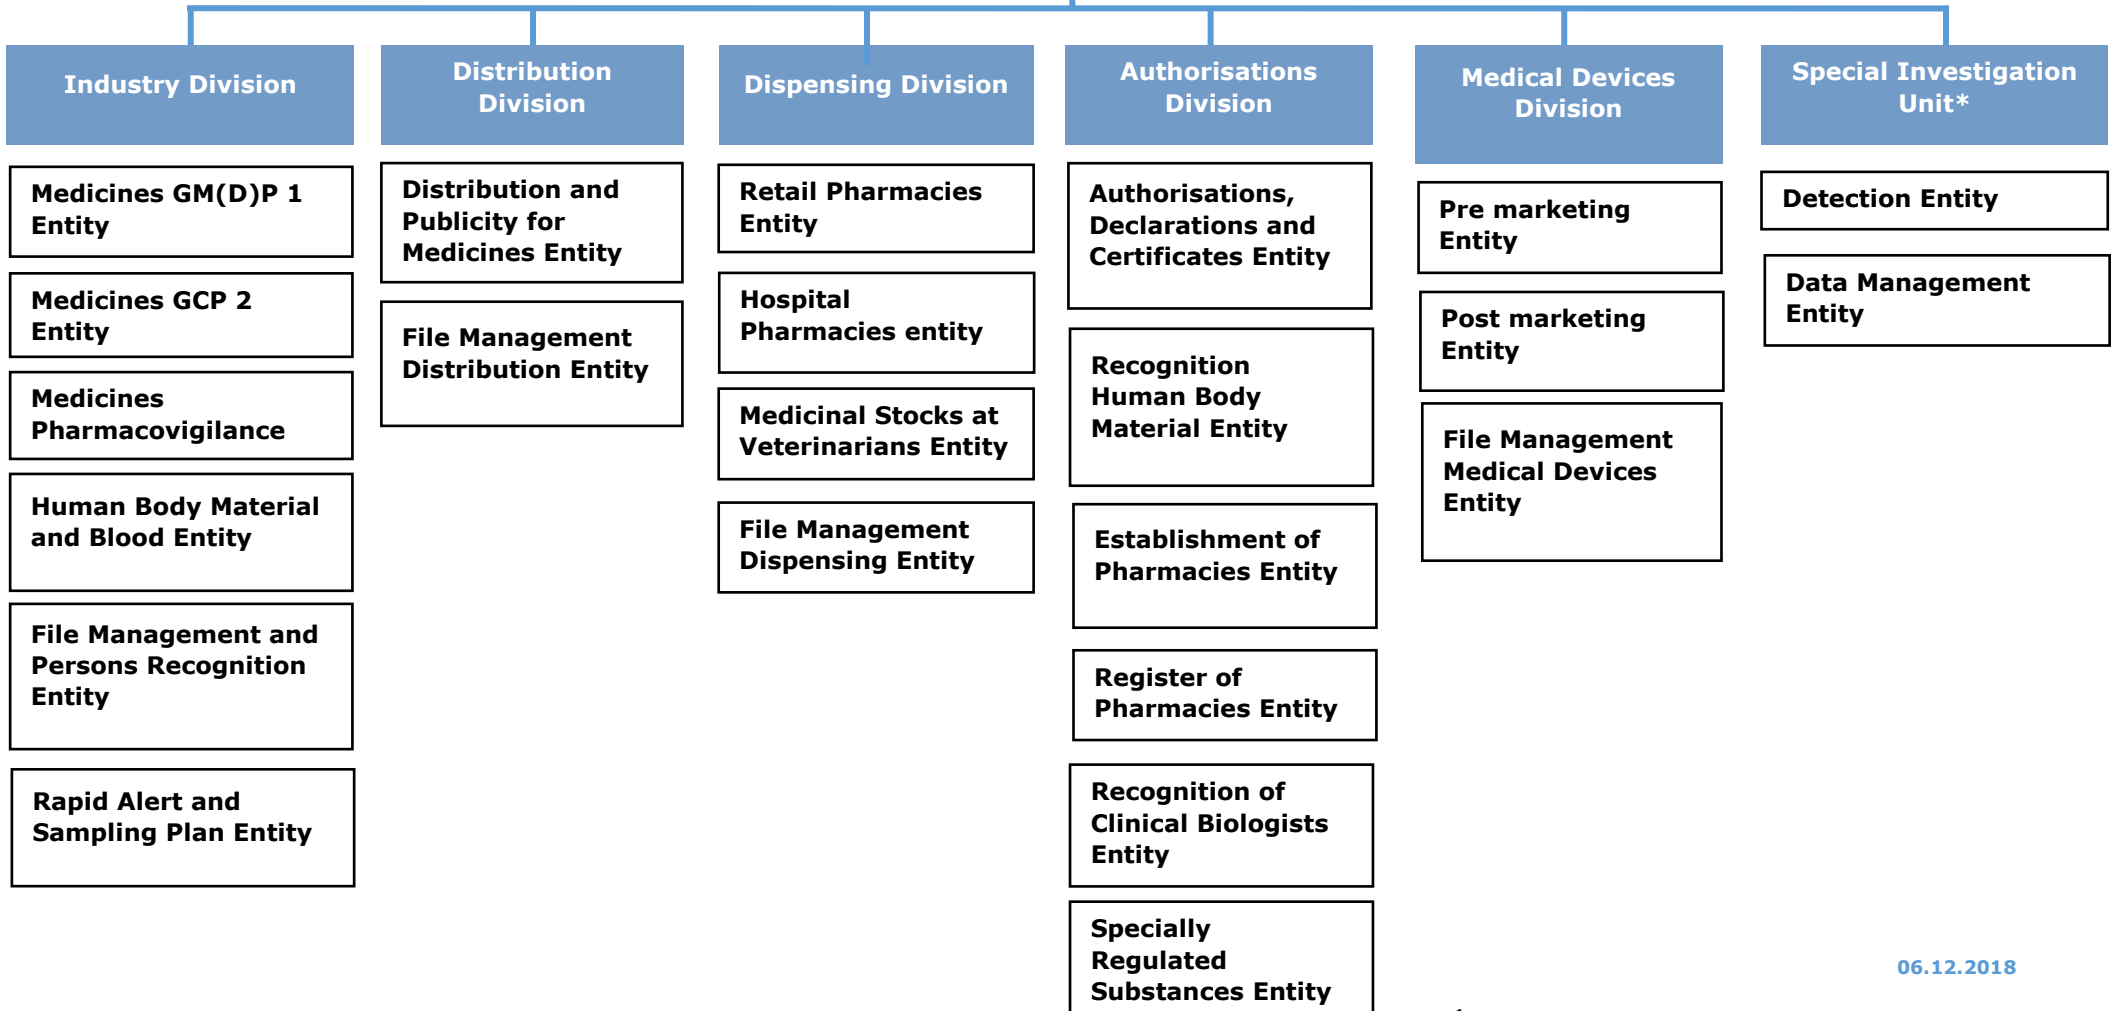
Industry Division

Medicines GM(D)P 1 Entity

Medicines GCP 2 Entity

Medicines Pharmacovigilance

Human Body Material and Blood Entity

File Management and Persons Recognition Entity

Rapid Alert and Sampling Plan Entity

Distribution Division

Distribution and Publicity for Medicines Entity

File Management Distribution Entity

Dispensing Division

Retail Pharmacies Entity

Hospital Pharmacies entity

Medicinal Stocks at Veterinarians Entity

File Management Dispensing Entity

Authorisations Division

Authorisations, Declarations and Certificates Entity

Recognition Human Body Material Entity

Establishment of Pharmacies Entity

Register of Pharmacies Entity

Recognition of Clinical Biologists Entity

Specially Regulated Substances Entity

Medical Devices Division

Pre marketing Entity

Post marketing Entity

File Management Medical Devices Entity

Special Investigation Unit*

Detection Entity

Data Management Entity

06.12.2018